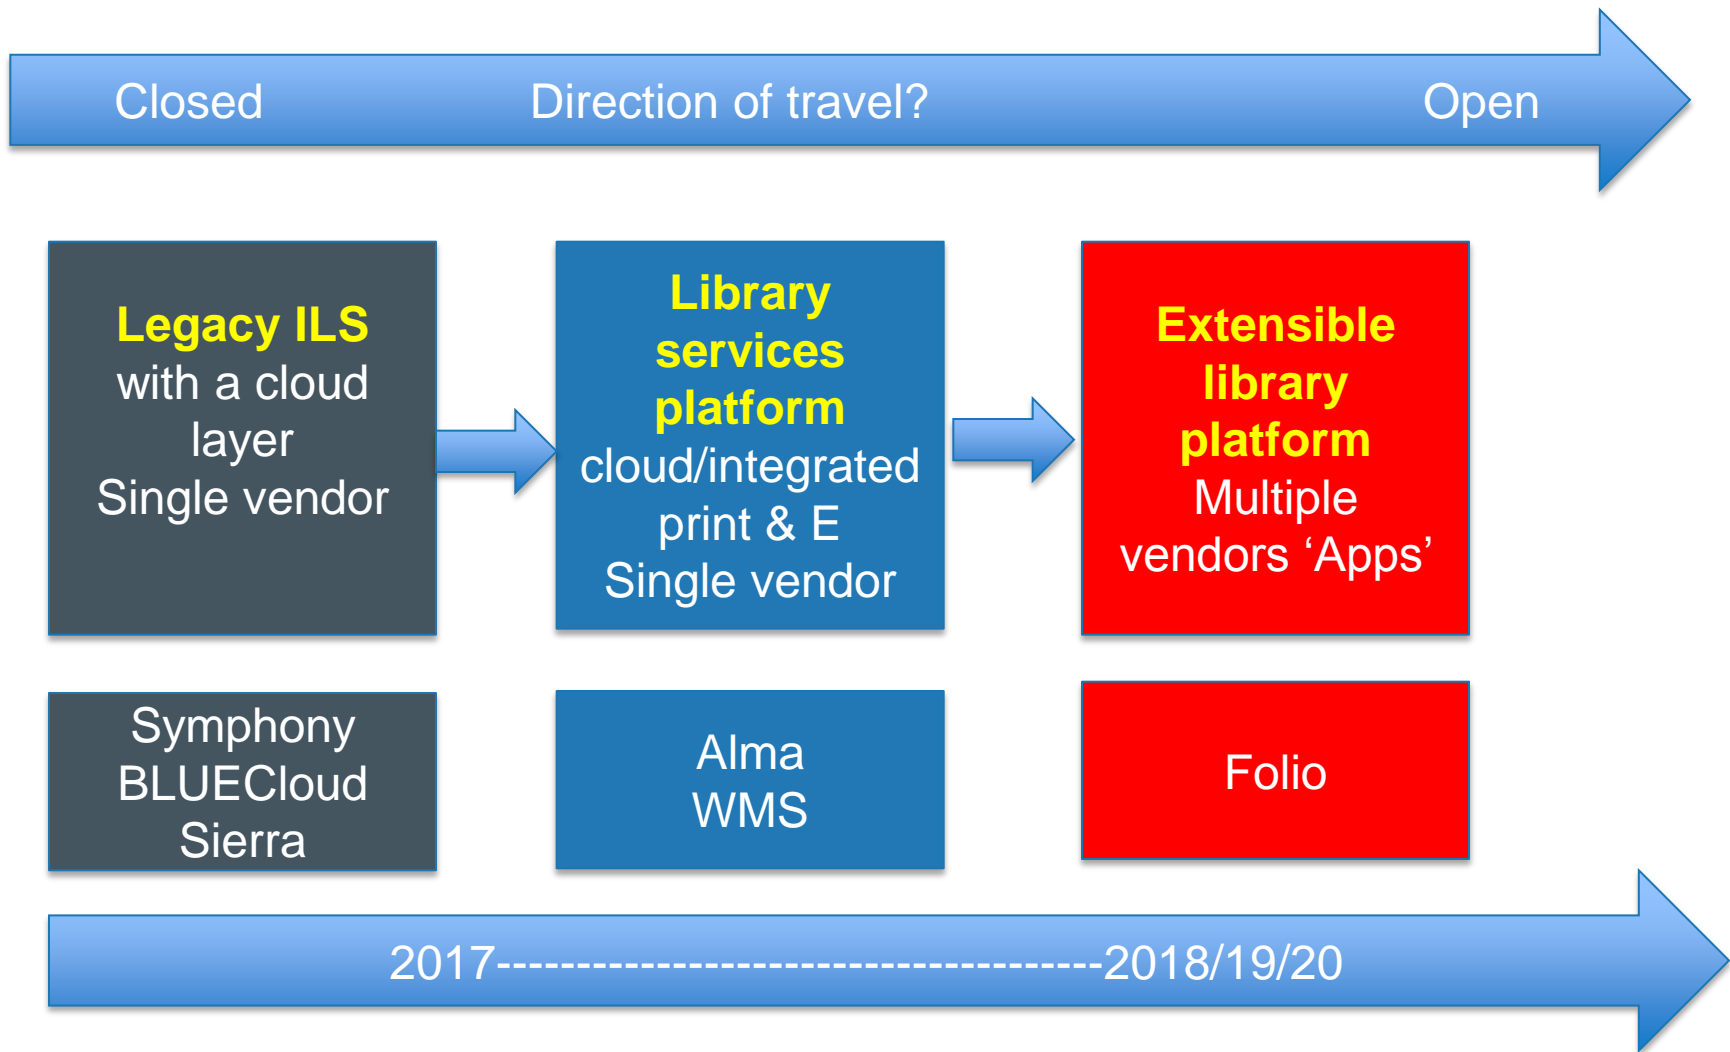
Closed Direction of travel? Open

Legacy ILS
with a cloud layer
Single vendor

Library services platform
cloud/integrated print & E
Single vendor

Extensible library platform
Multiple vendors ‘Apps’

Symphony
BLUECloud
Sierra

Alma
WMS

Folio

2017-----------------------------------2018/19/20